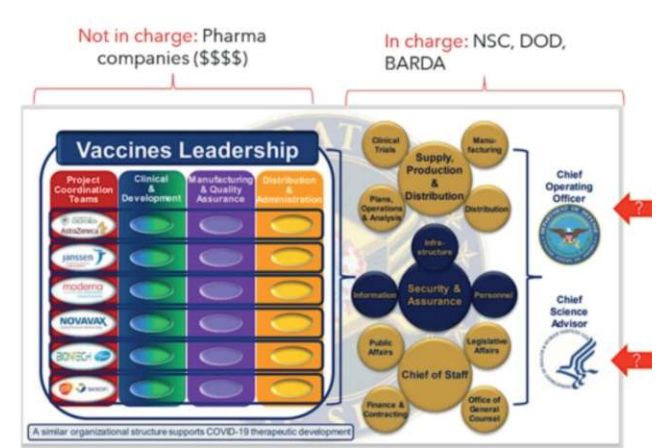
Not in charge: Pharma companies ($$$$)

In charge: NSC, DOD, BARDA

Vaccines Leadership

| Project Coordination Teams | Clinical & Development | Manufacturing & Quality Assurance | Distribution & Administration |
|---|---|---|---|
| AstraZeneca | | | |
| janssen | | | |
| moderna | | | |
| NOVAVAX | | | |
| BIONTECH Pfizer | | | |
| gsk Sanofi | | | |

A similar organizational structure supports COVID-19 therapeutic development

Clinical Trials

Manu-facturing

Supply, Production & Distribution

Plans, Operations & Analysis

Distribution

Infra-structure

Information

Security & Assurance

Personnel

Public Affairs

Legislative Affairs

Chief of Staff

Finance & Contracting

Office of General Counsel

Chief Operating Officer

Chief Science Advisor

?

?